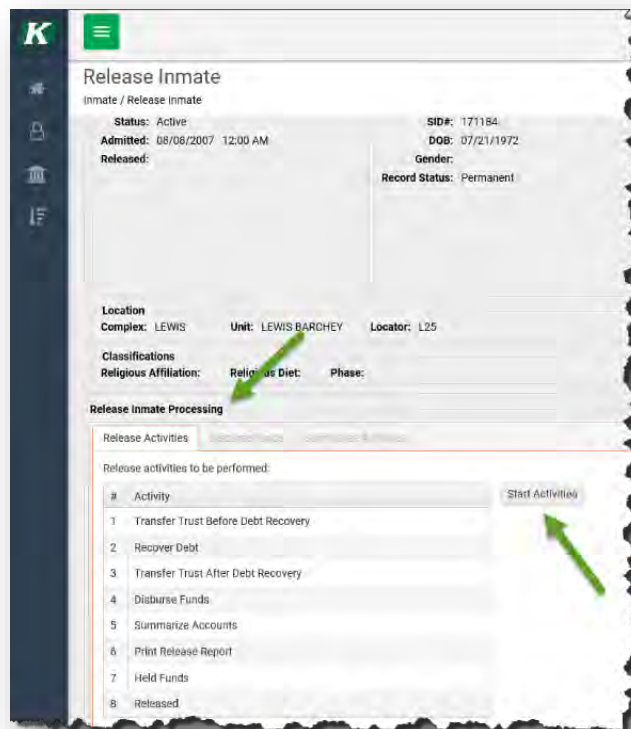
K

Release Inmate

Inmate / Release Inmate

Status: Active
Admitted: 08/08/2007 12:00 AM
Released:

SID#: 171184
DOB: 07/21/1972
Gender:
Record Status: Permanent

Location
Complex: LEWIS Unit: LEWIS BARCHEY Locator: L25

Classifications
Religious Affiliation: Reli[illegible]us Diet: Phase:

Release Inmate Processing

Release Activities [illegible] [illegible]

Release activities to be performed:

| # | Activity |
|---|---|
| 1 | Transfer Trust Before Debt Recovery |
| 2 | Recover Debt |
| 3 | Transfer Trust After Debt Recovery |
| 4 | Disburse Funds |
| 5 | Summarize Accounts |
| 6 | Print Release Report |
| 7 | Held Funds |
| 8 | Released |

Start Activities